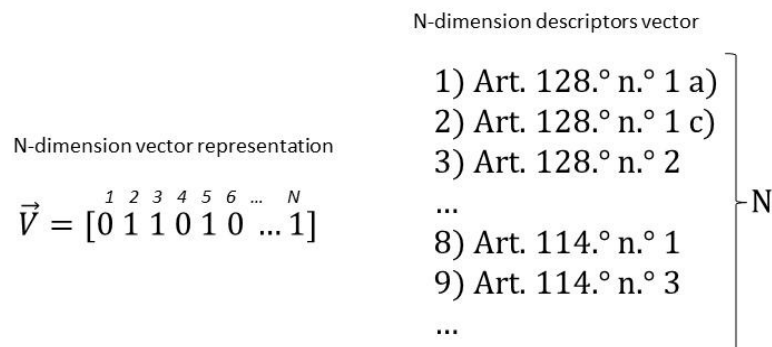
N-dimension descriptors vector

N-dimension vector representation

$\vec{V} = [\overset{1}{0}\ \overset{2}{1}\ \overset{3}{1}\ \overset{4}{0}\ \overset{5}{1}\ \overset{6}{0}\ \overset{...}{...}\ \overset{N}{1}]$

1) Art. 128.° n.° 1 a)
2) Art. 128.° n.° 1 c)
3) Art. 128.° n.° 2
...
8) Art. 114.° n.° 1
9) Art. 114.° n.° 3
...

N